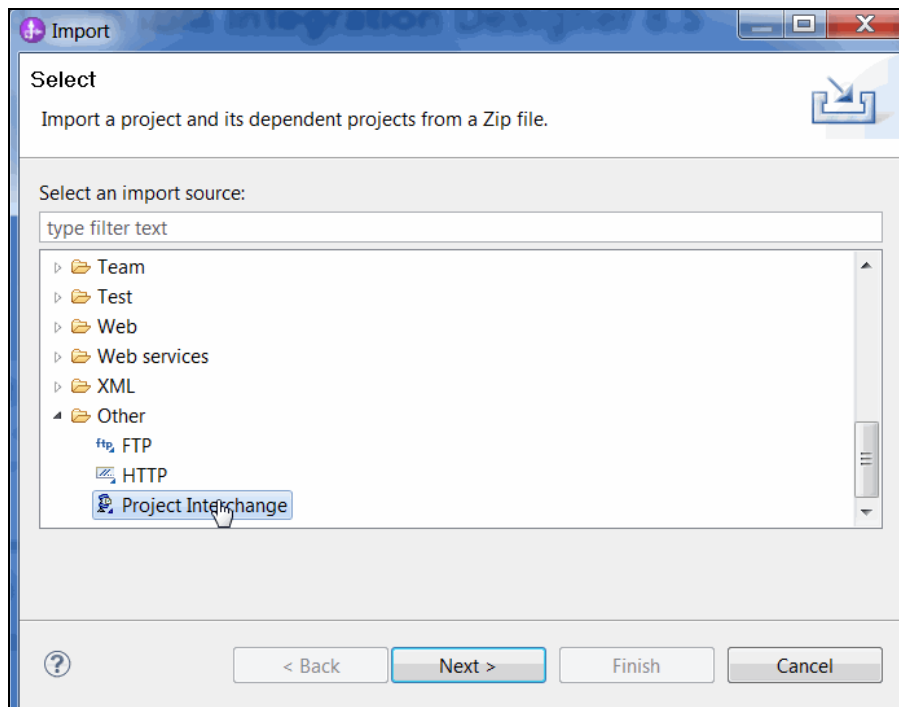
Import

Select

Import a project and its dependent projects from a Zip file.

Select an import source:

type filter text

Team
Test
Web
Web services
XML
Other
FTP
HTTP
Project Interchange

?

< Back
Next >
Finish
Cancel